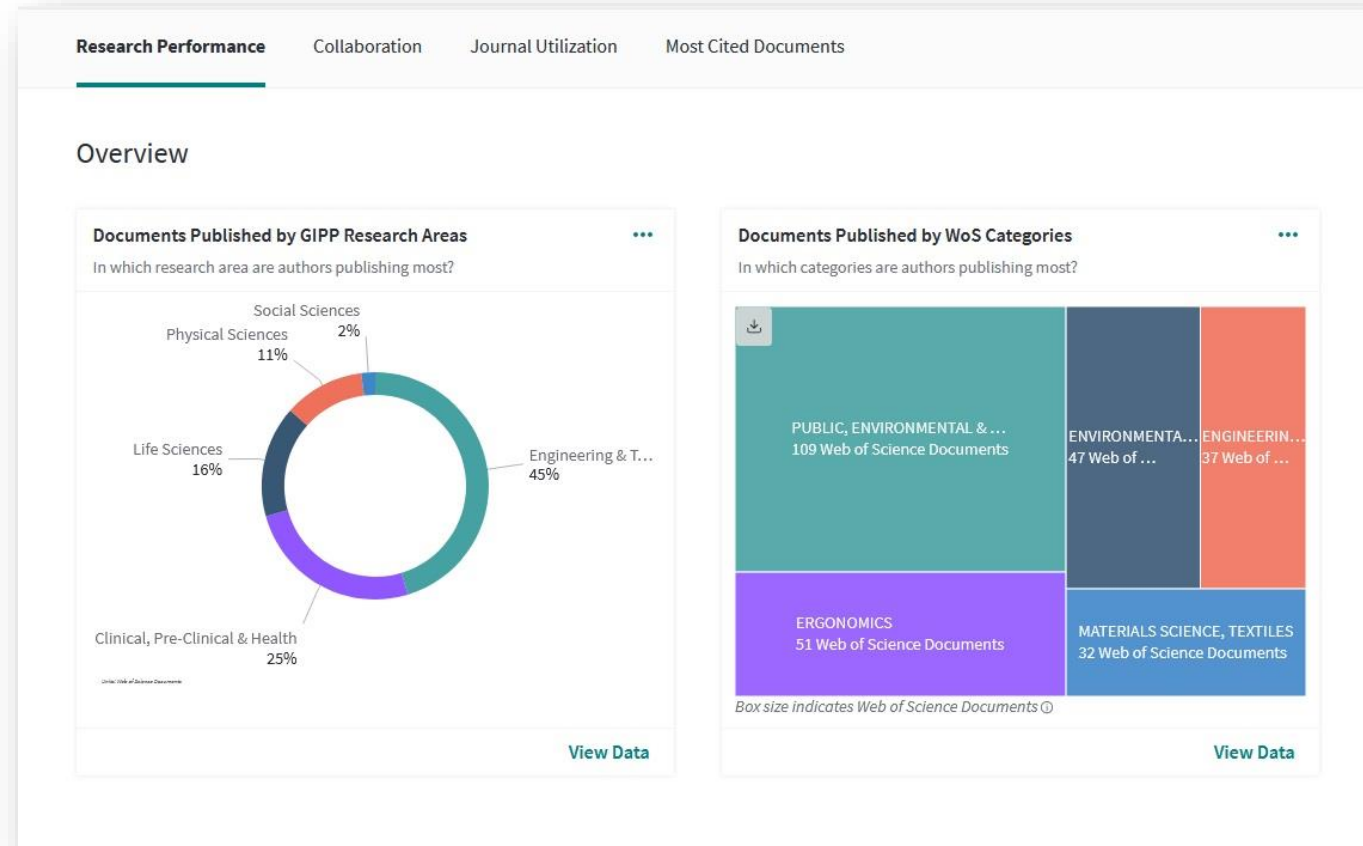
Research Performance Collaboration Journal Utilization Most Cited Documents

Overview

Documents Published by GIPP Research Areas
...
In which research area are authors publishing most?

Social Sciences
2%
Physical Sciences
11%
Life Sciences
16%
Engineering & T...
45%
Clinical, Pre-Clinical & Health
25%
Unital Web of Science Documents

View Data

Documents Published by WoS Categories
...
In which categories are authors publishing most?

PUBLIC, ENVIRONMENTAL & ...
109 Web of Science Documents

ENVIRONMENTA...
47 Web of ...

ENGINEERIN...
37 Web of ...

ERGONOMICS
51 Web of Science Documents

MATERIALS SCIENCE, TEXTILES
32 Web of Science Documents

Box size indicates Web of Science Documents

View Data